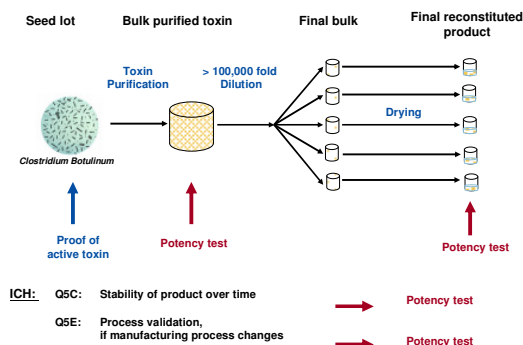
Seed lot

Bulk purified toxin

Final bulk

Final reconstituted product

Toxin Purification

> 100,000 fold Dilution

Drying

Clostridium Botulinum

Proof of active toxin

Potency test

Potency test

ICH: Q5C: Stability of product over time

Potency test

Q5E: Process validation, if manufacturing process changes

Potency test